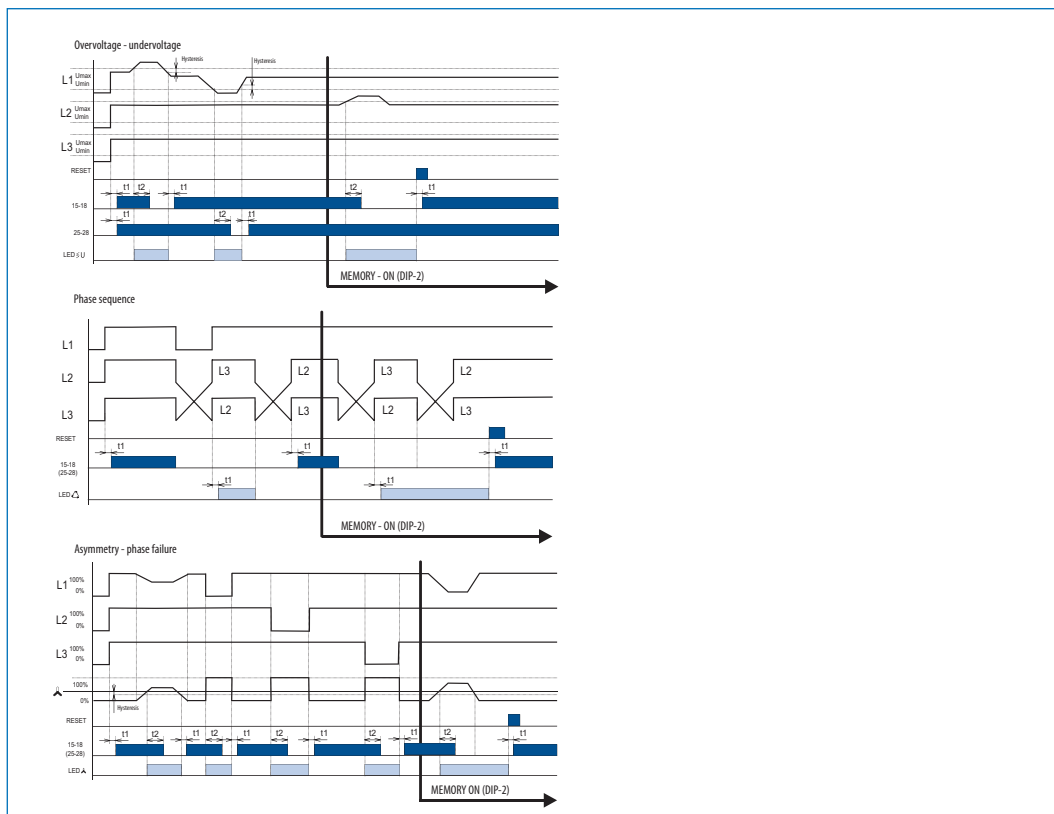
Overvoltage - undervoltage

Hysteresis

Hysteresis

L1 Umax Umin

L2 Umax Umin

L3 Umax Umin

RESET

t1 t2 t1 t2 t1

15-18

t1 t2 t1

25-28

LED U

MEMORY - ON (DIP-2)

Phase sequence

L1

L2

L3

L3 L2 L3 L2

L2 L3 L2 L3

RESET

t1 t1 t1

15-18 (25-28)

t1 t1

LED

MEMORY - ON (DIP-2)

Asymmetry - phase failure

L1 100% 0%

L2 100% 0%

L3 100% 0%

100%

0%

Hysteresis

RESET

t1 t2 t1 t2 t1 t2 t1 t2 t1 t2 t1

15-18 (25-28)

LED

MEMORY ON (DIP-2)